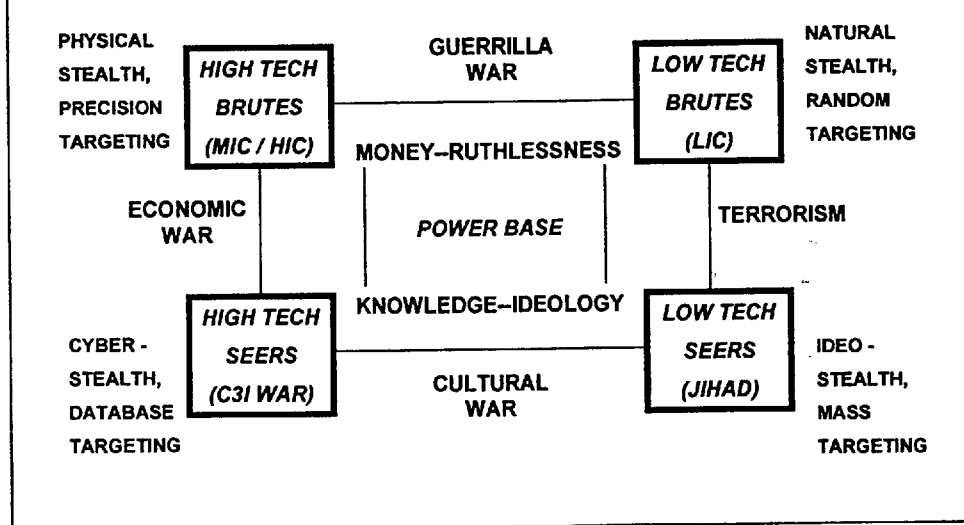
PHYSICAL STEALTH, PRECISION TARGETING

HIGH TECH BRUTES (MIC / HIC)

GUERRILLA WAR

LOW TECH BRUTES (LIC)

NATURAL STEALTH, RANDOM TARGETING

MONEY--RUTHLESSNESS

ECONOMIC WAR

POWER BASE

TERRORISM

KNOWLEDGE--IDEOLOGY

CYBER - STEALTH, DATABASE TARGETING

HIGH TECH SEERS (C3I WAR)

CULTURAL WAR

LOW TECH SEERS (JIHAD)

IDEO - STEALTH, MASS TARGETING